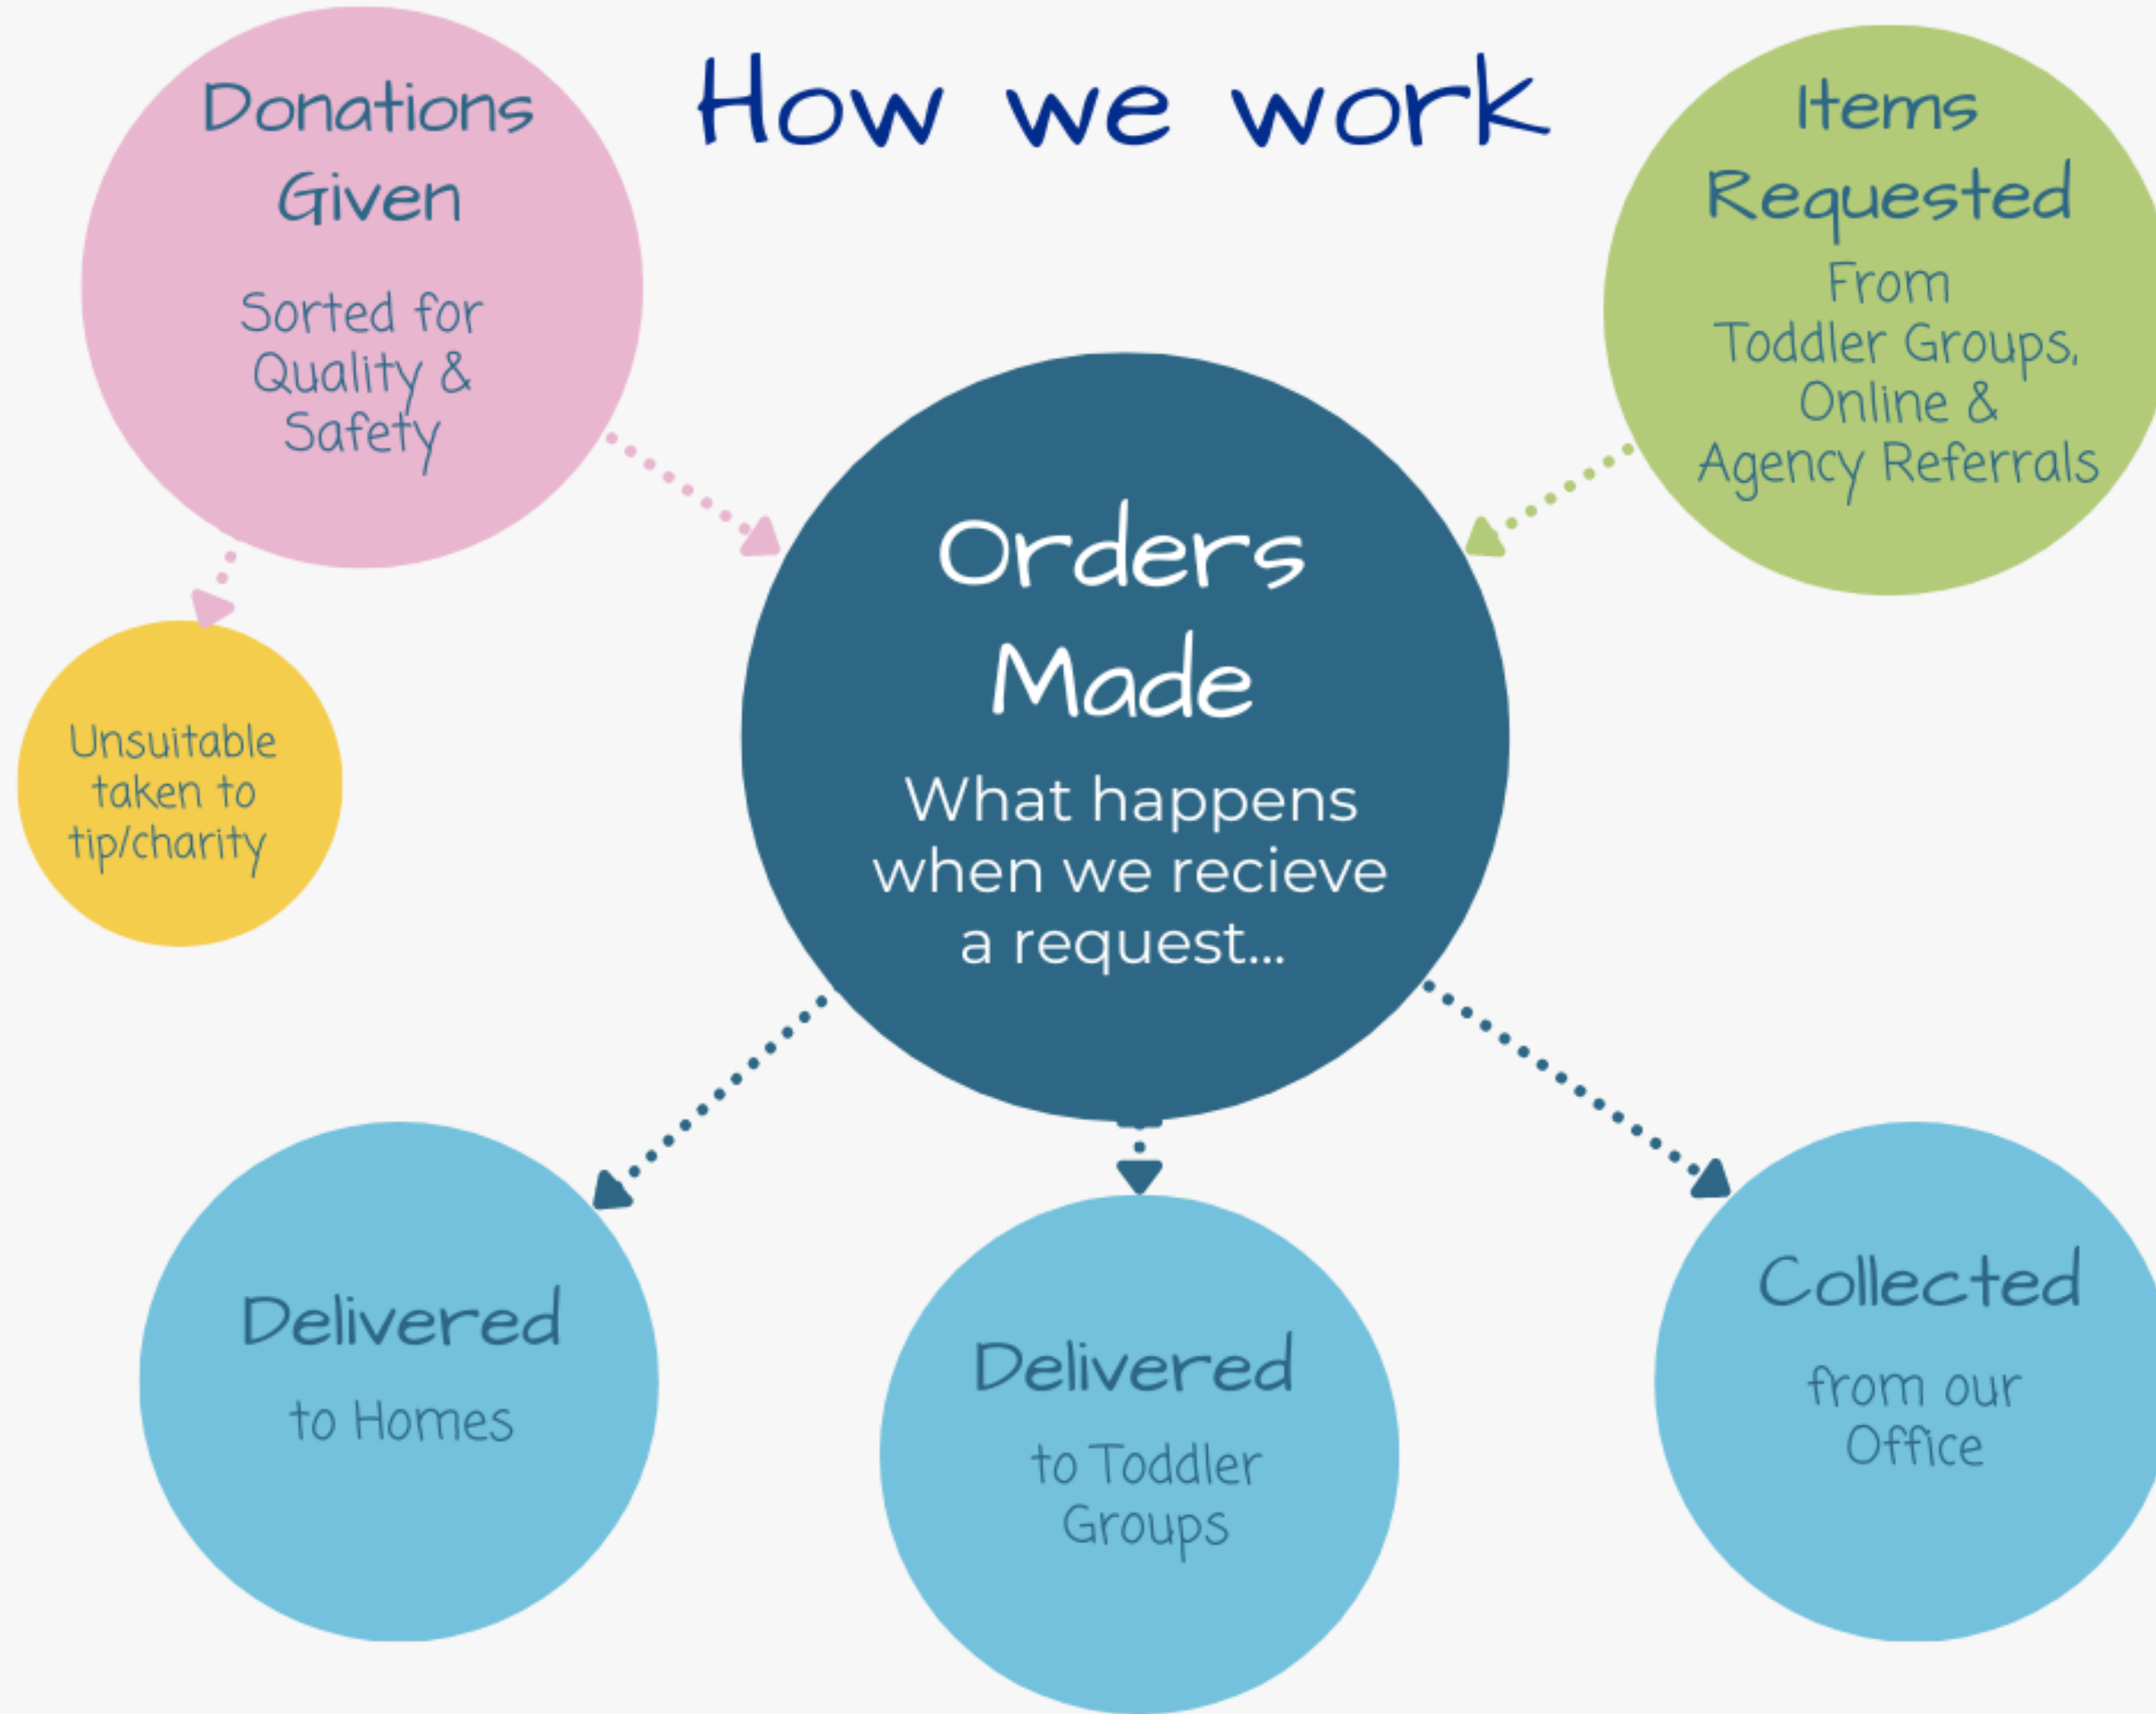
How we work

Donations Given

Sorted for Quality & Safety

Items Requested

From Toddler Groups, Online & Agency Referrals

Unsuitable taken to tip/charity

Orders Made

What happens when we recieve a request...

Delivered

to Homes

Delivered

to Toddler Groups

Collected

from our Office